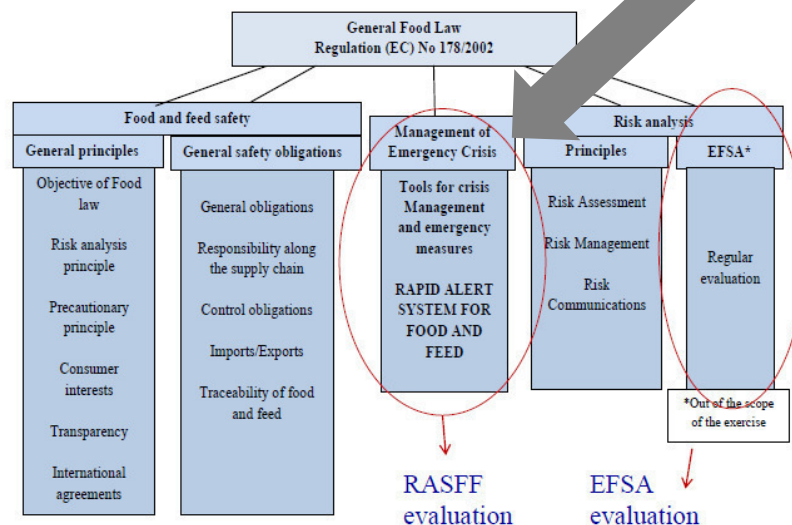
General Food Law
Regulation (EC) No 178/2002

Food and feed safety

General principles

Objective of Food law

Risk analysis principle

Precautionary principle

Consumer interests

Transparency

International agreements

General safety obligations

General obligations

Responsibility along the supply chain

Control obligations

Imports/Exports

Traceability of food and feed

Management of Emergency Crisis

Tools for crisis Management and emergency measures

RAPID ALERT SYSTEM FOR FOOD AND FEED

Risk analysis

Principles

Risk Assessment

Risk Management

Risk Communications

EFSA*

Regular evaluation

*Out of the scope of the exercise

RASFF evaluation

EFSA evaluation